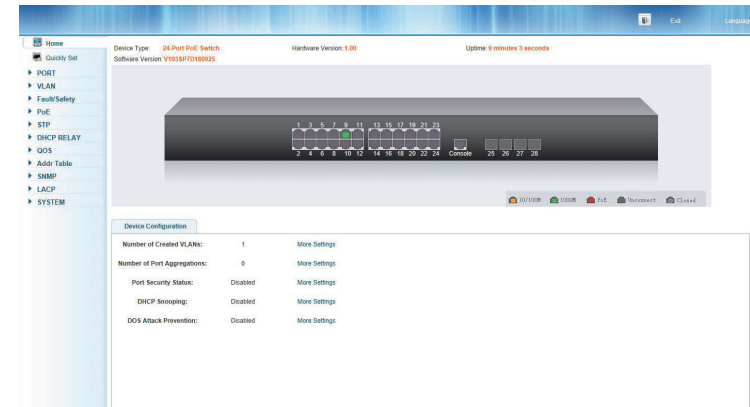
Exit Language

Home
Quickly Set
PORT
VLAN
Fault/Safety
PoE
STP
DHCP RELAY
QOS
Addr Table
SNMP
LACP
SYSTEM

Device Type: 24 Port PoE Switch
Hardware Version: 1.00
Uptime: 9 minutes 3 seconds
Software Version: V103SP7D180925

1 3 5 7 9 11 13 15 17 19 21 23
2 4 6 8 10 12 14 16 18 20 22 24 Console 25 26 27 28

10/100M 1000M PoE Unconnect Closed

Device Configuration

| | | |
|---|---|---|
| Number of Created VLANs: | 1 | More Settings |
| Number of Port Aggregations: | 0 | More Settings |
| Port Security Status: | Disabled | More Settings |
| DHCP Snooping: | Disabled | More Settings |
| DOS Attack Prevention: | Disabled | More Settings |